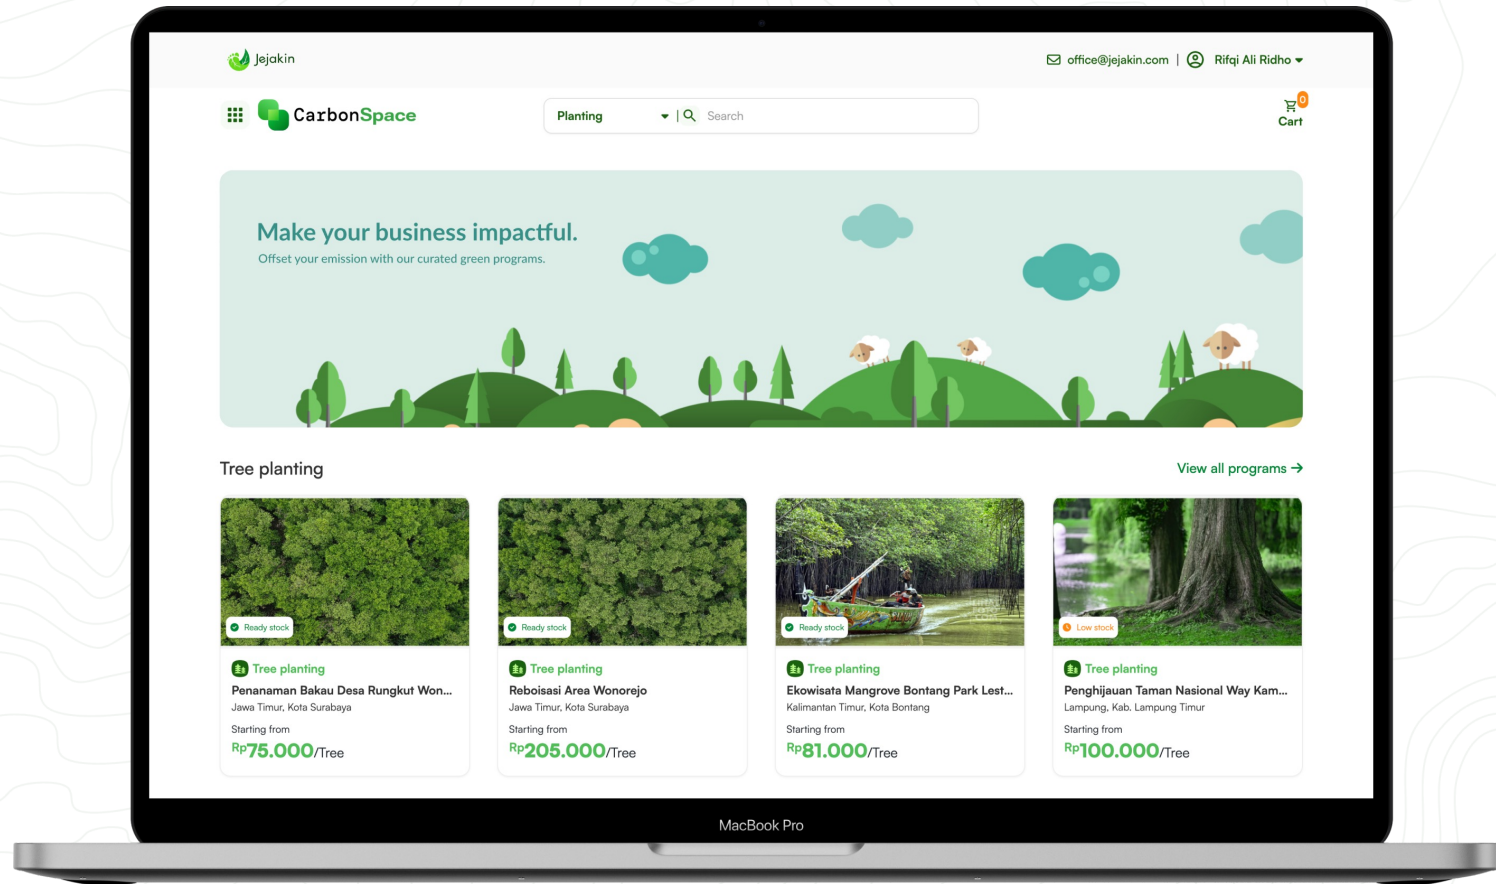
Jejakin

office@jejakin.com | Rifqi Ali Ridho

CarbonSpace

Planting | Search

0
Cart

Make your business impactful.

Offset your emission with our curated green programs.

Tree planting

View all programs →

Ready stock

Tree planting

Penanaman Bakau Desa Rungkut Won...

Jawa Timur, Kota Surabaya

Starting from

Rp75.000/Tree

Ready stock

Tree planting

Reboisasi Area Wonorejo

Jawa Timur, Kota Surabaya

Starting from

Rp205.000/Tree

Ready stock

Tree planting

Ekowisata Mangrove Bontang Park Lest...

Kalimantan Timur, Kota Bontang

Starting from

Rp81.000/Tree

Low stock

Tree planting

Penghijauan Taman Nasional Way Kam...

Lampung, Kab. Lampung Timur

Starting from

Rp100.000/Tree

MacBook Pro